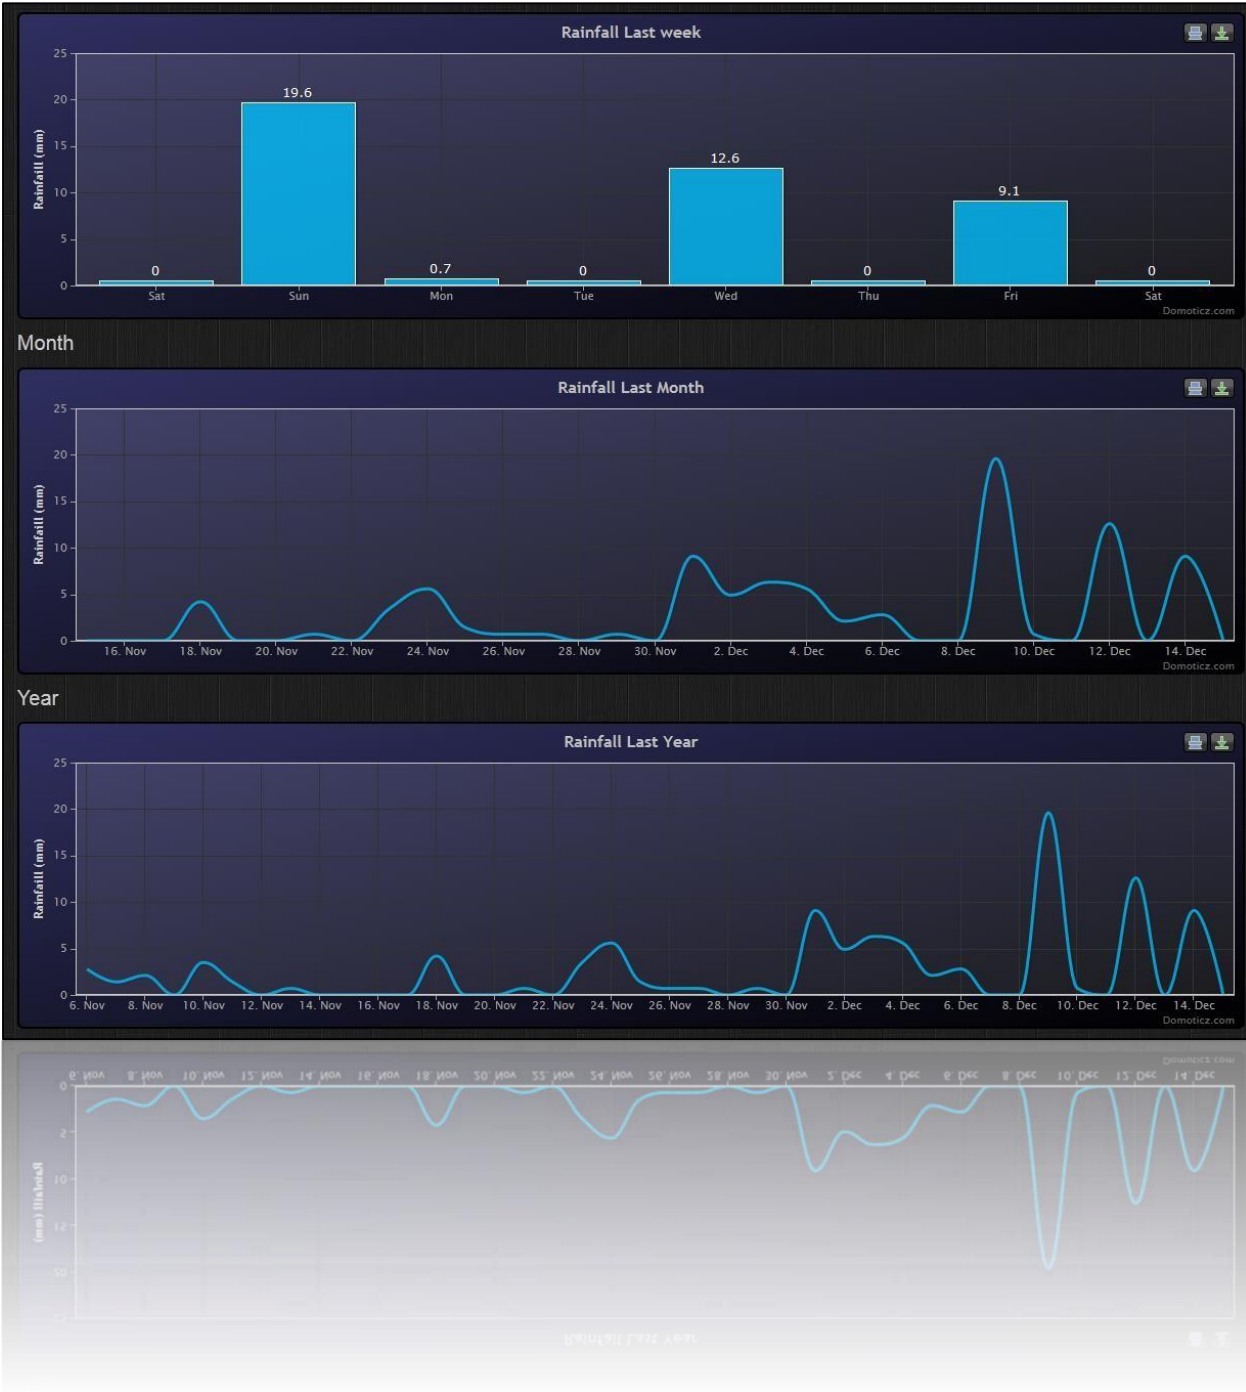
Rainfall Last week

Rainfall (mm)

25
20
15
10
5
0

0
19.6
0.7
0
12.6
0
9.1
0

Sat
Sun
Mon
Tue
Wed
Thu
Fri
Sat

Domoticz.com

Month

Rainfall Last Month

Rainfall (mm)

25
20
15
10
5
0

16. Nov
18. Nov
20. Nov
22. Nov
24. Nov
26. Nov
28. Nov
30. Nov
2. Dec
4. Dec
6. Dec
8. Dec
10. Dec
12. Dec
14. Dec

Domoticz.com

Year

Rainfall Last Year

Rainfall (mm)

25
20
15
10
5
0

6. Nov
8. Nov
10. Nov
12. Nov
14. Nov
16. Nov
18. Nov
20. Nov
22. Nov
24. Nov
26. Nov
28. Nov
30. Nov
2. Dec
4. Dec
6. Dec
8. Dec
10. Dec
12. Dec
14. Dec

Domoticz.com